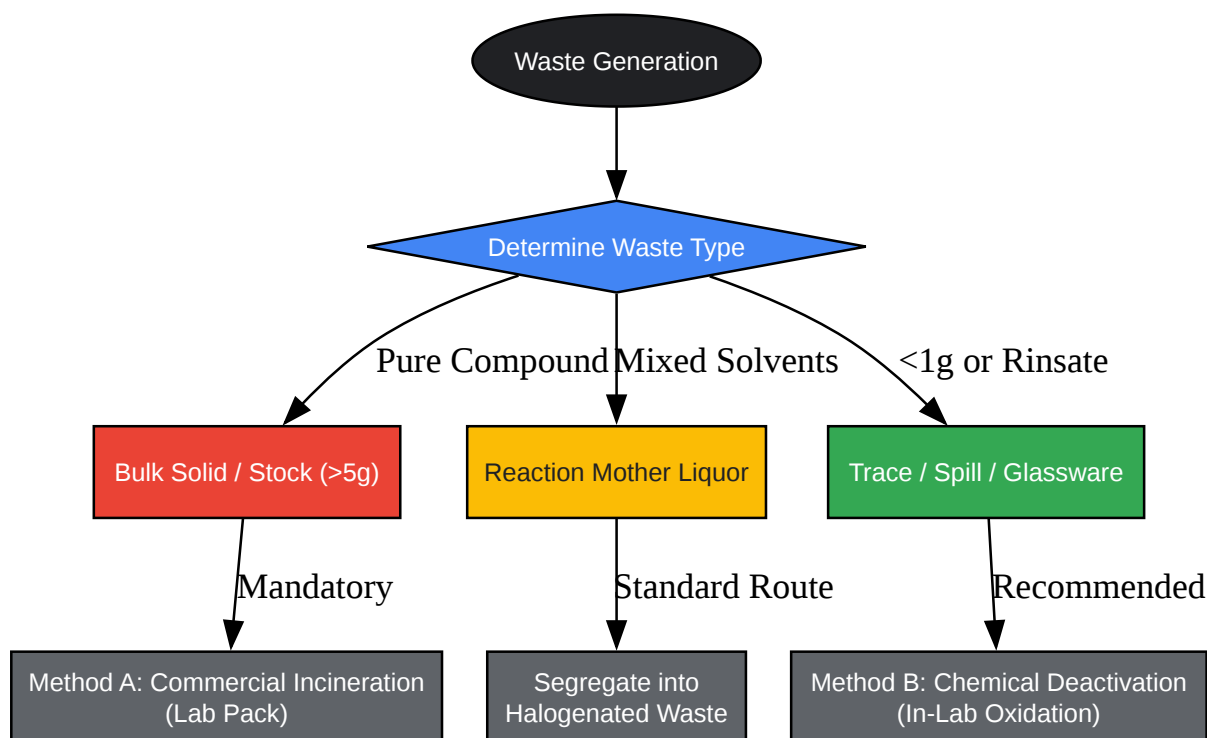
Waste Generation

Determine Waste Type

Pure Compound

Mixed Solvents

<1g or Rinsate

Bulk Solid / Stock (>5g)

Reaction Mother Liquor

Trace / Spill / Glassware

Mandatory

Standard Route

Recommended

Method A: Commercial Incineration (Lab Pack)

Segregate into Halogenated Waste

Method B: Chemical Deactivation (In-Lab Oxidation)